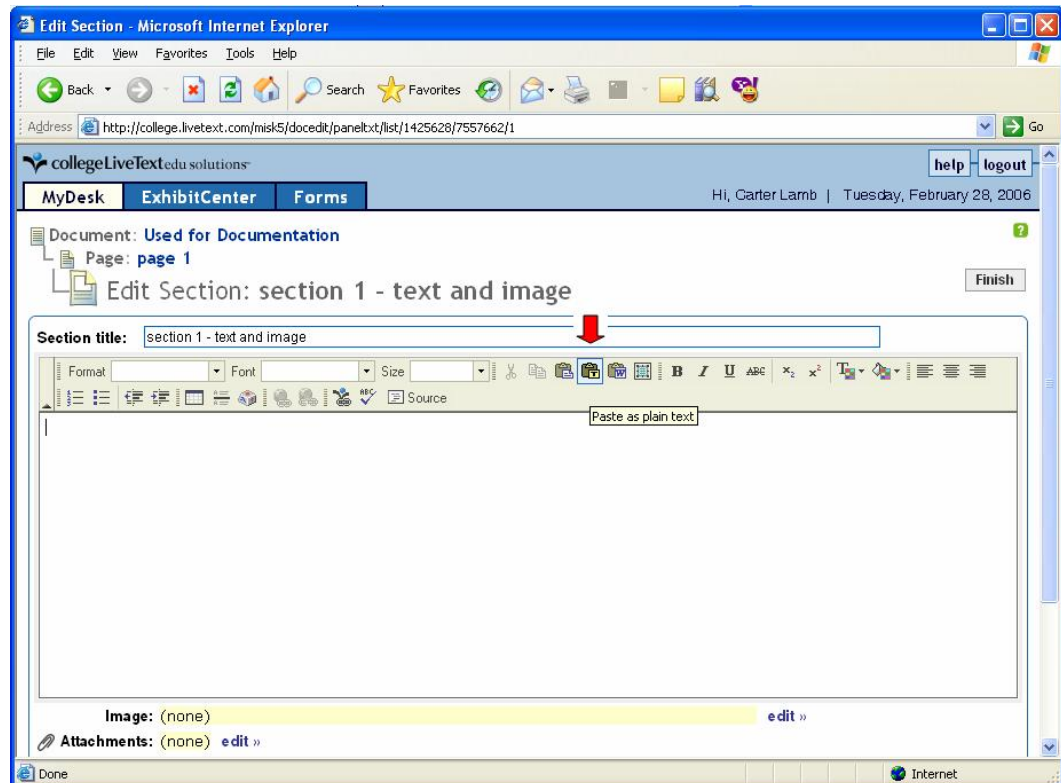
Edit Section - Microsoft Internet Explorer

File Edit View Favorites Tools Help

Back Search Favorites

Address http://college.livetext.com/misk5/docedit/paneltxt/list/1425628/7557662/1 Go

collegeLiveTextedu solutions

help logout

MyDesk ExhibitCenter Forms

Hi, Carter Lamb | Tuesday, February 28, 2006

Document: Used for Documentation

Page: page 1

Edit Section: section 1 - text and image

Finish

Section title: section 1 - text and image

Format Font Size B I U ABC $x_2$ $x^2$

Source

Paste as plain text

Image: (none) edit »

Attachments: (none) edit »

Done Internet